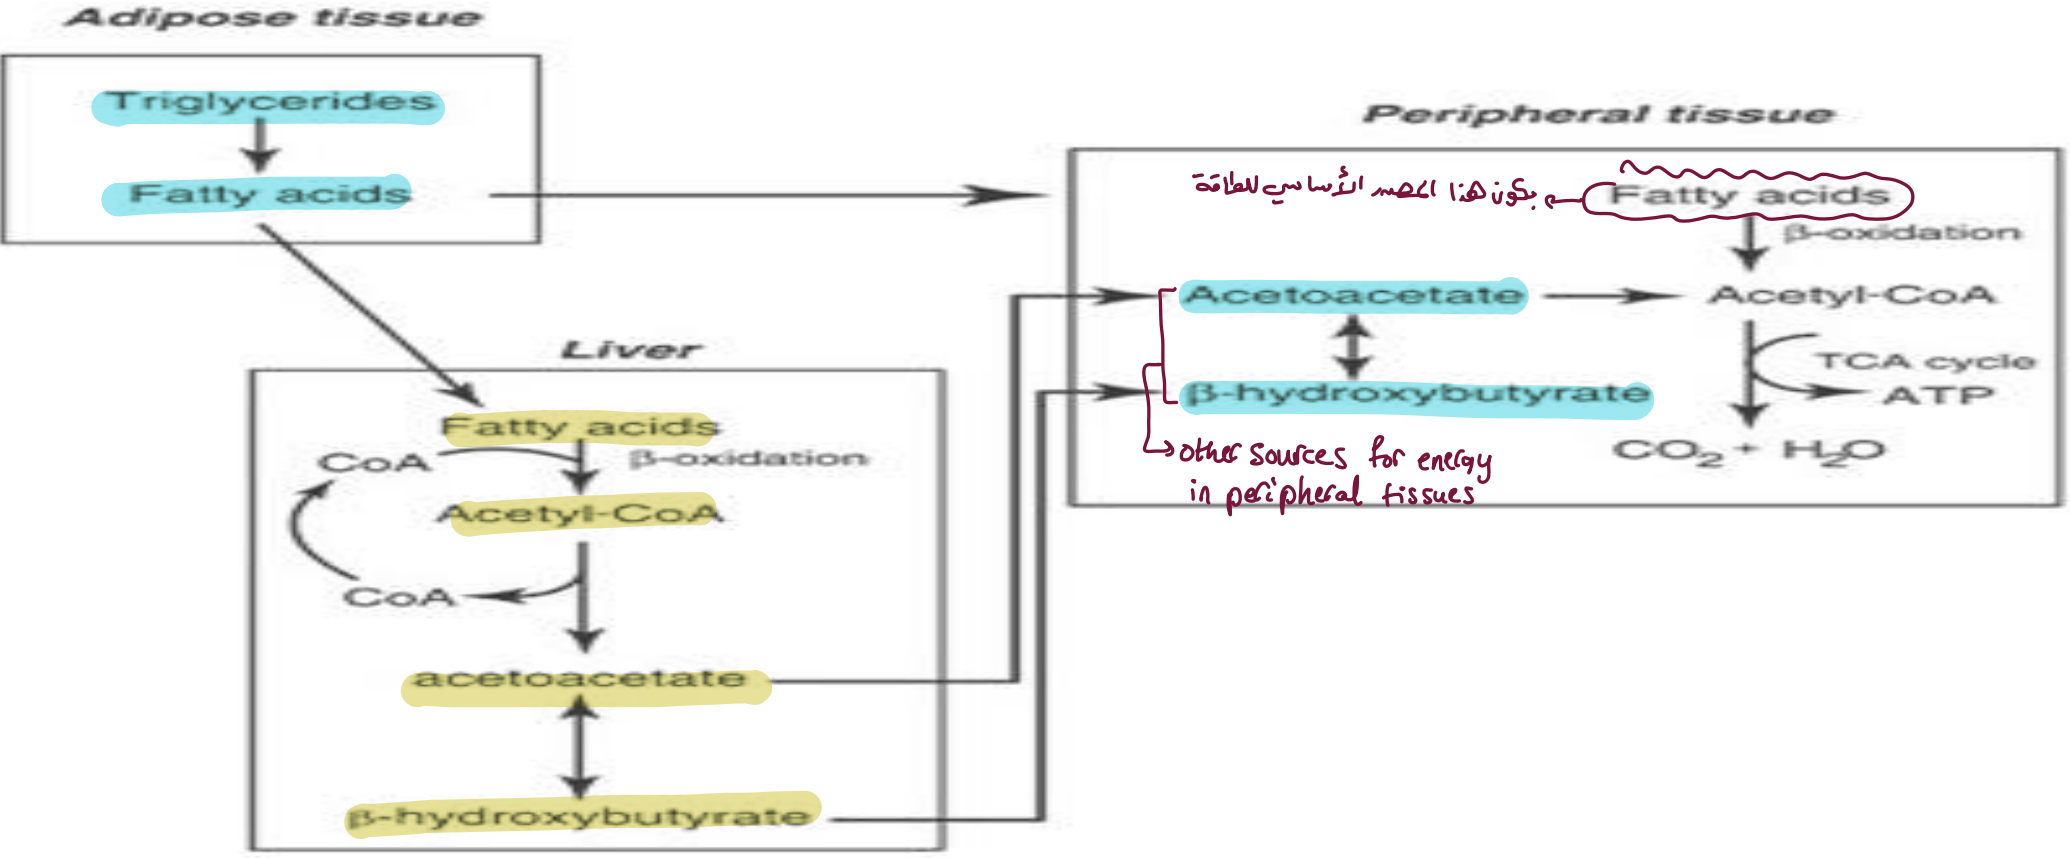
Adipose tissue

Triglycerides

Fatty acids

Liver

Fatty acids

CoA

β-oxidation

Acetyl-CoA

CoA

acetoacetate

β-hydroxybutyrate

Peripheral tissue

بكون هذا المصدر الأساسي للطاقة

Fatty acids

β-oxidation

Acetoacetate

Acetyl-CoA

β-hydroxybutyrate

TCA cycle

ATP

$CO_2 + H_2O$

other sources for energy in peripheral tissues